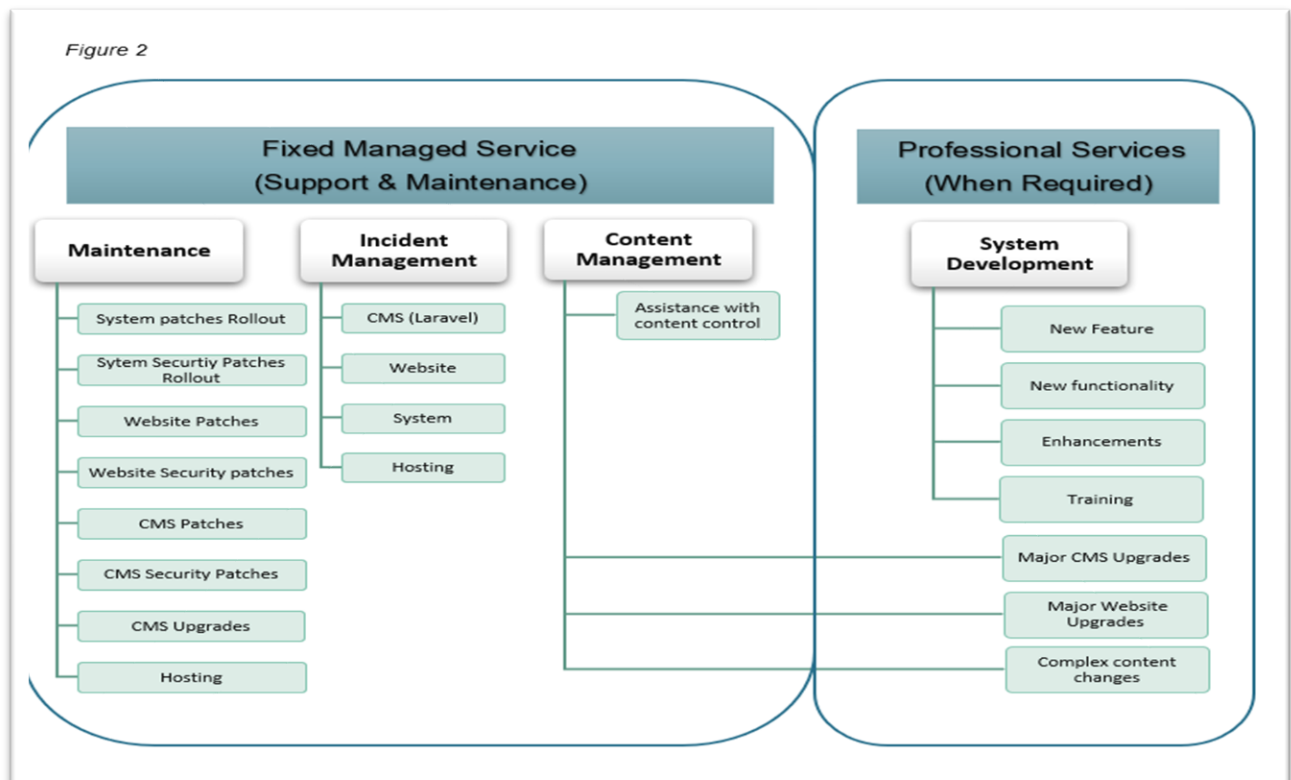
Figure 2

Fixed Managed Service
(Support & Maintenance)

Maintenance

System patches Rollout

Sytem Securtiy Patches Rollout

Website Patches

Website Security patches

CMS Patches

CMS Security Patches

CMS Upgrades

Hosting

Incident Management

CMS (Laravel)

Website

System

Hosting

Content Management

Assistance with content control

Professional Services
(When Required)

System Development

New Feature

New functionality

Enhancements

Training

Major CMS Upgrades

Major Website Upgrades

Complex content changes